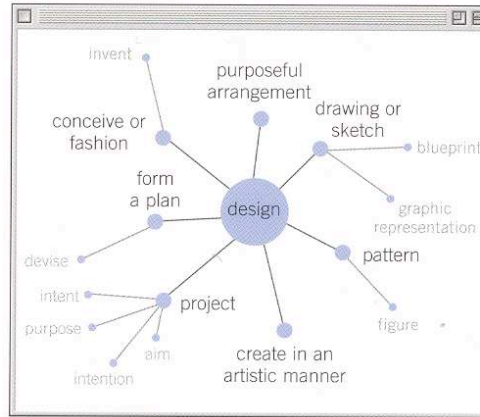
invent

purposeful arrangement

drawing or sketch

blueprint

conceive or fashion

form a plan

design

graphic representation

devise

pattern

intent

project

purpose

aim

figure

intention

create in an artistic manner